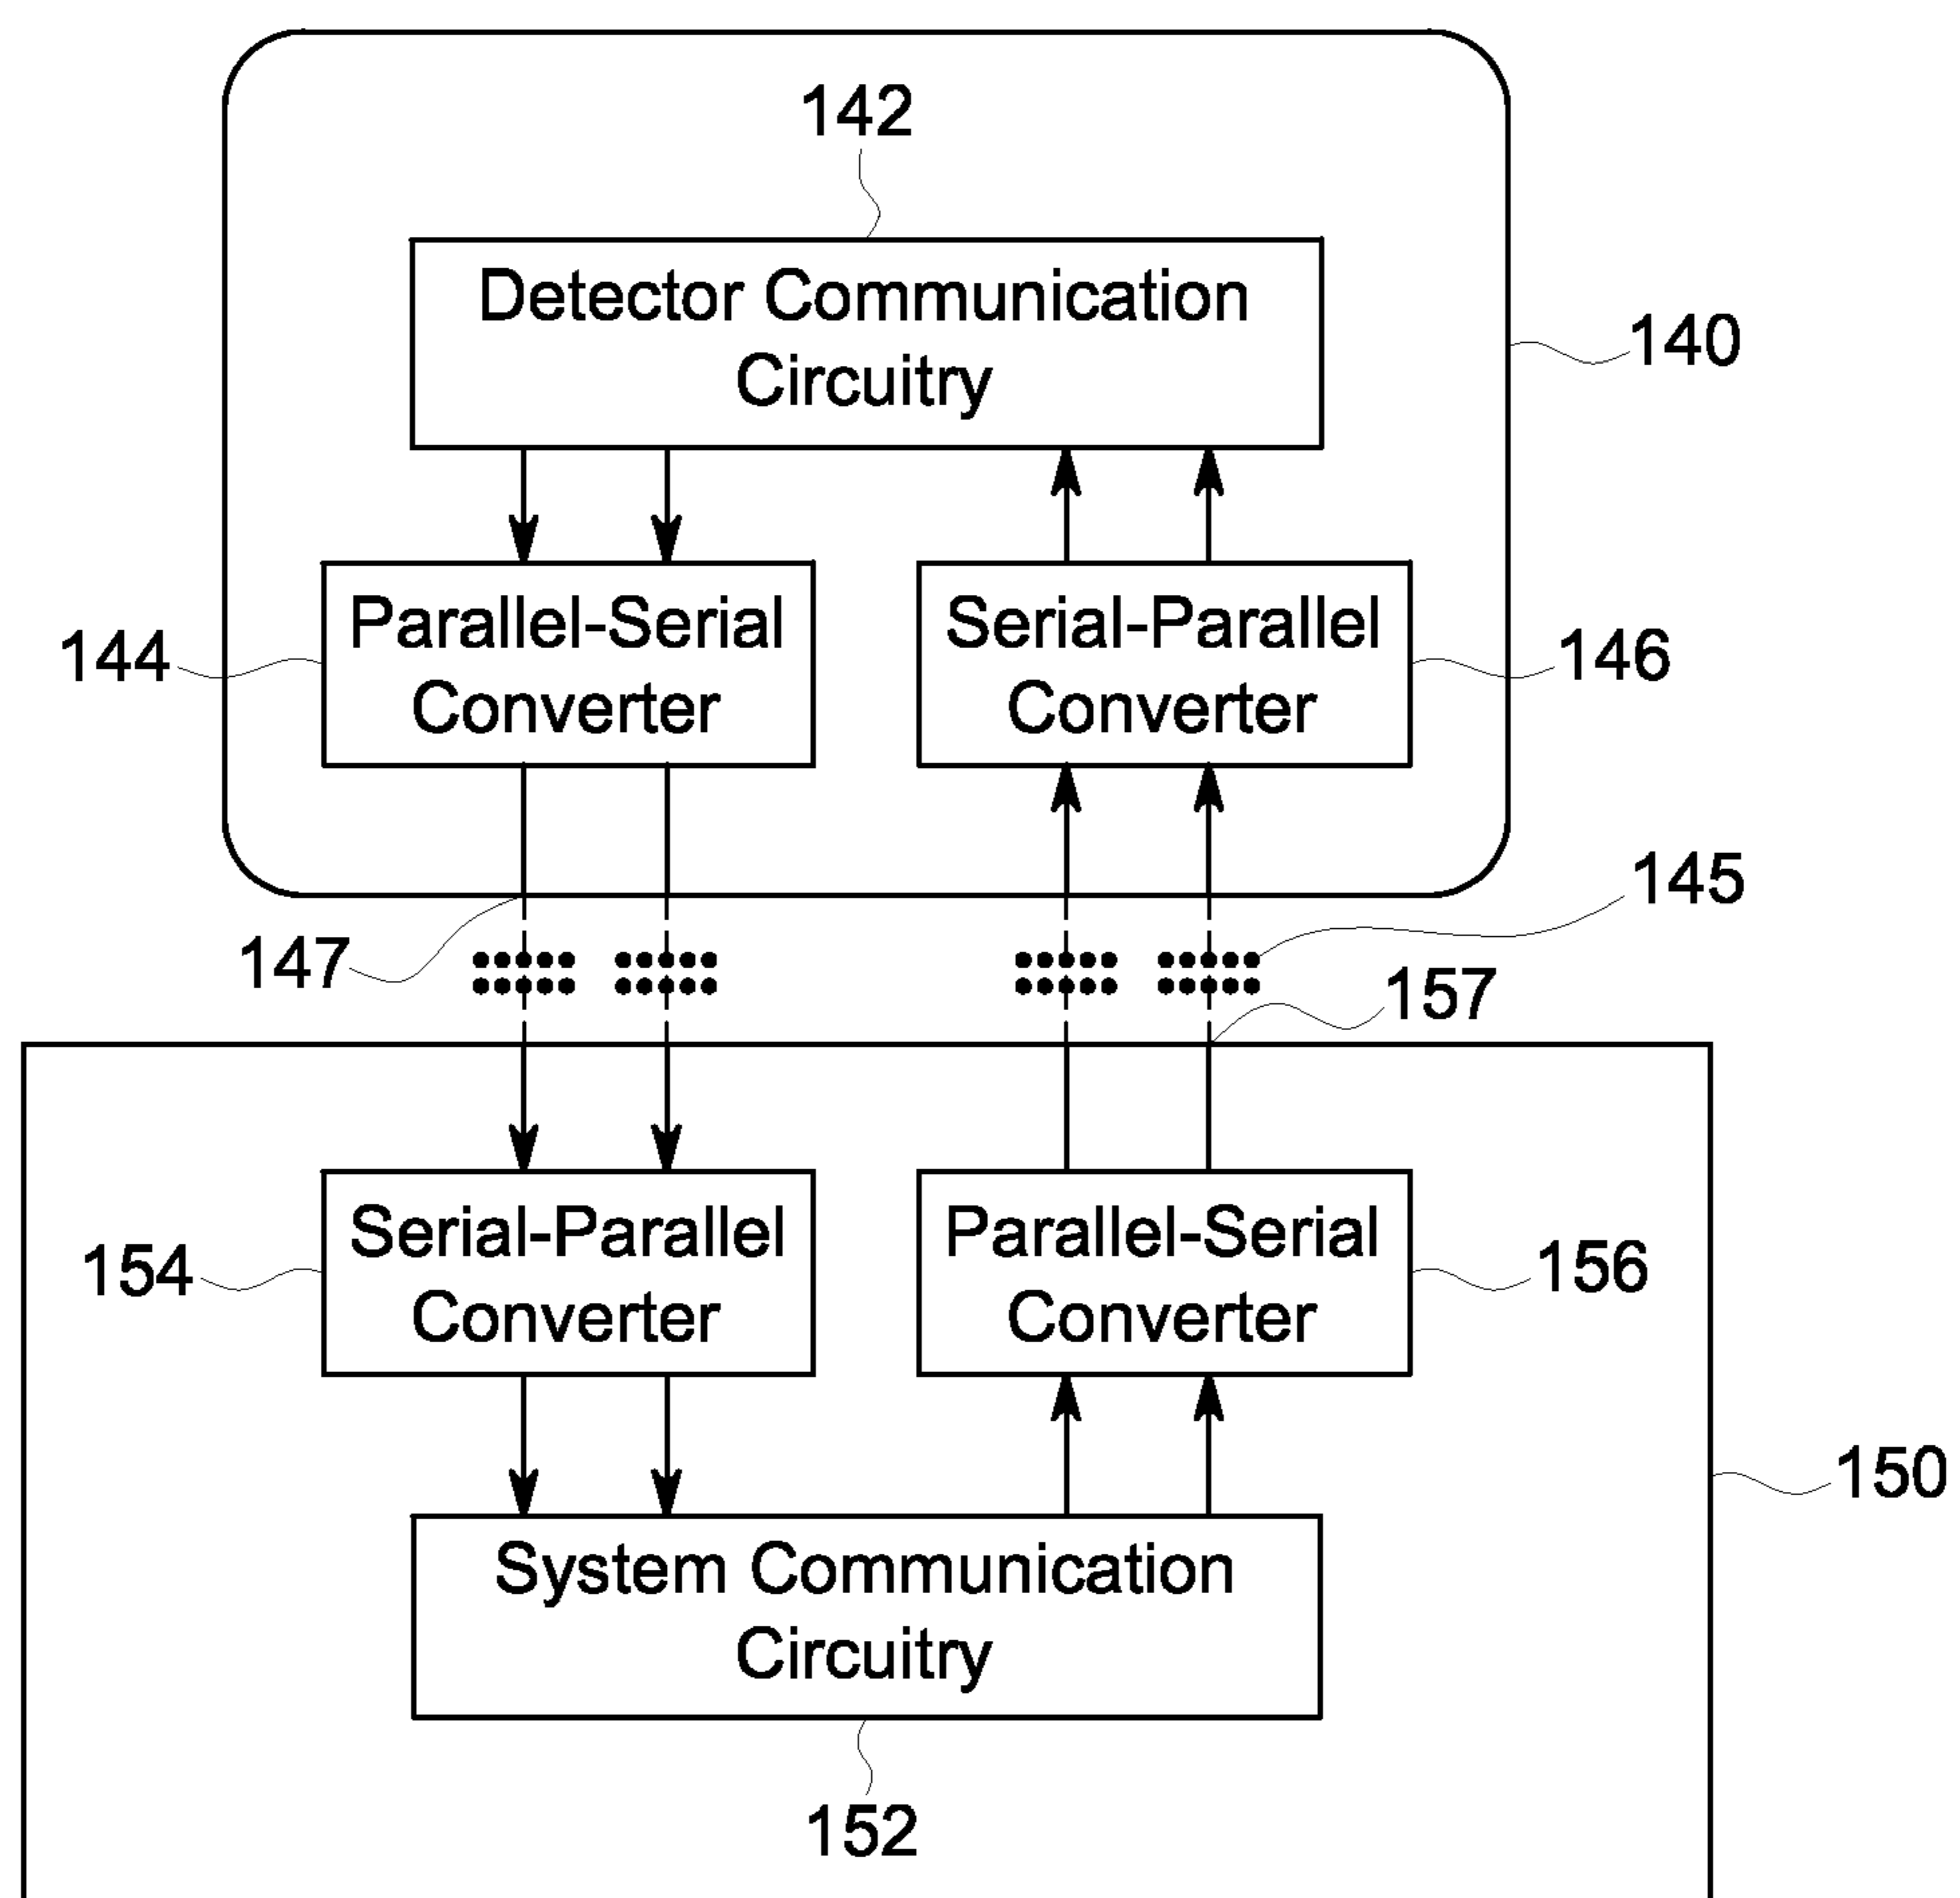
142

Detector Communication Circuitry

140

144

Parallel-Serial Converter

Serial-Parallel Converter

146

145

147

157

154

Serial-Parallel Converter

Parallel-Serial Converter

156

150

System Communication Circuitry

152